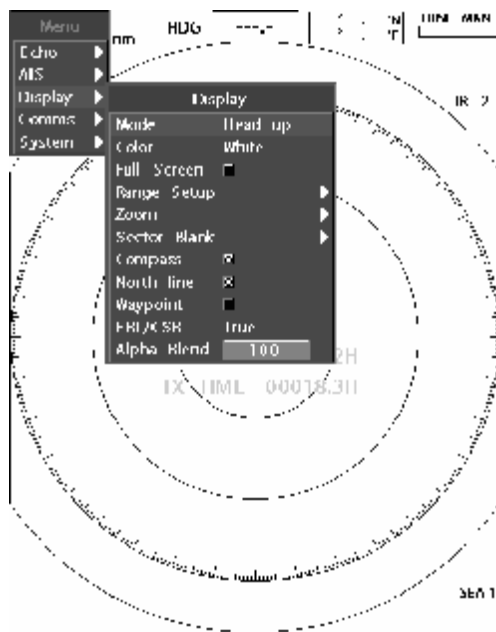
Menu
Echo
AIS
Display
Comms
System

nm
HDG
---.-
N
T
TUNE MAN

IR 2

Display
Mode Head up
Color White
Full Screen
Range Setup
Zoom
Sector Blank
Compass
North line
Waypoint
EBL/CSR True
Alpha Blend 100

2H
TX TIME 00018.3H

SEA 1